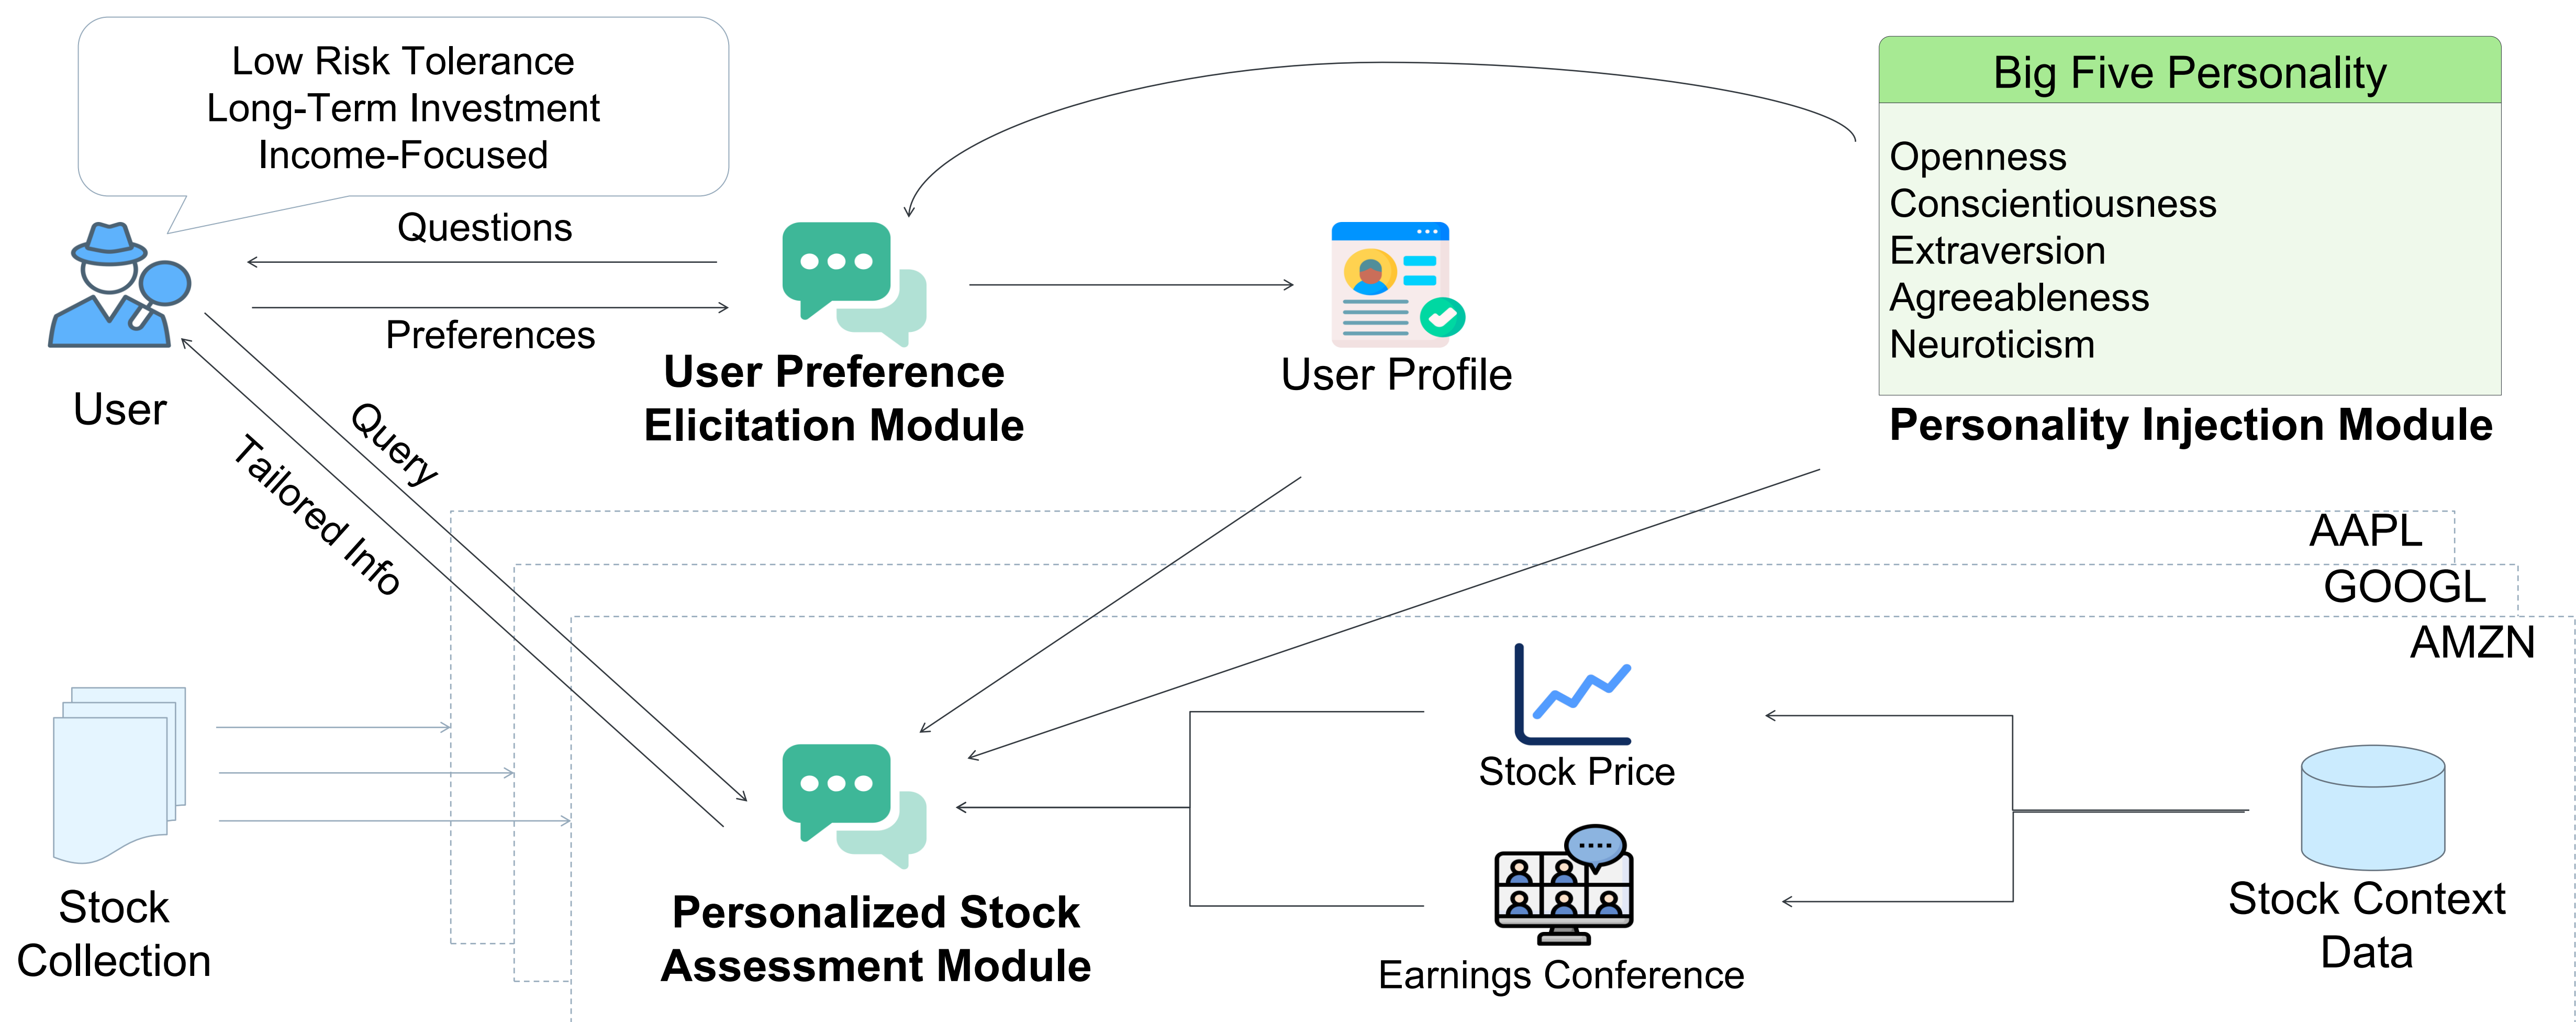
Low Risk Tolerance
Long-Term Investment
Income-Focused

Questions

Preferences

User

User Preference Elicitation Module

User Profile

Big Five Personality

Openness
Conscientiousness
Extraversion
Agreeableness
Neuroticism

Personality Injection Module

Query

Tailored Info

AAPL

GOOGL

AMZN

Stock Price

Earnings Conference

Stock Context Data

Stock Collection

Personalized Stock Assessment Module